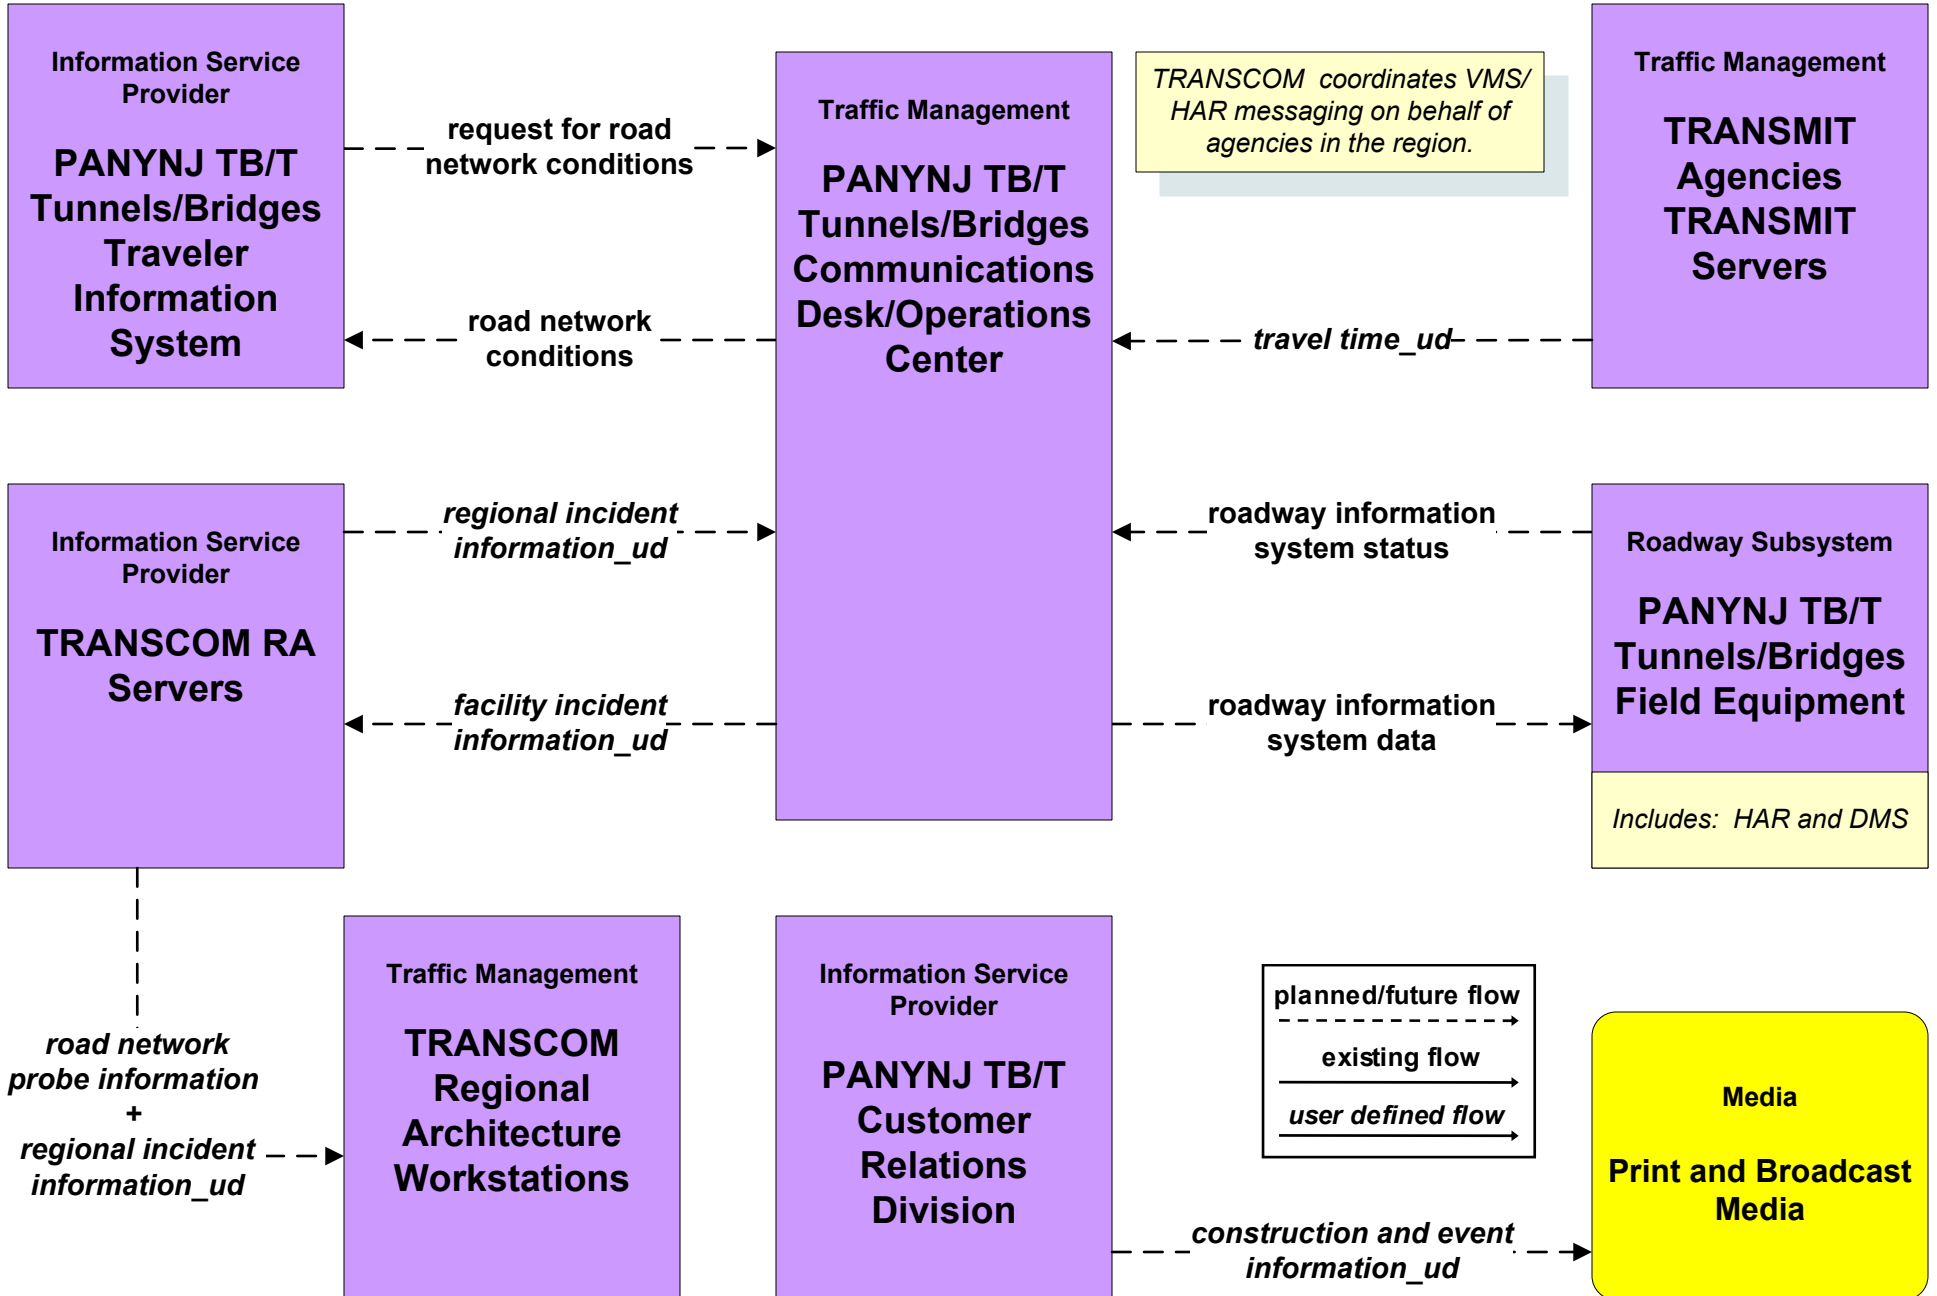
Information Service Provider

PANYNJ TB/T Tunnels/Bridges Traveler Information System

request for road network conditions

road network conditions

Traffic Management

PANYNJ TB/T Tunnels/Bridges Communications Desk/Operations Center

TRANSCOM coordinates VMS/ HAR messaging on behalf of agencies in the region.

Traffic Management

TRANSMIT Agencies TRANSMIT Servers

travel time_ud

Information Service Provider

TRANSCOM RA Servers

regional incident information_ud

facility incident information_ud

roadway information system status

roadway information system data

Roadway Subsystem

PANYNJ TB/T Tunnels/Bridges Field Equipment

Includes: HAR and DMS

road network probe information + regional incident information_ud

Traffic Management

TRANSCOM Regional Architecture Workstations

Information Service Provider

PANYNJ TB/T Customer Relations Division

planned/future flow

existing flow

user defined flow

Media

Print and Broadcast Media

construction and event information_ud